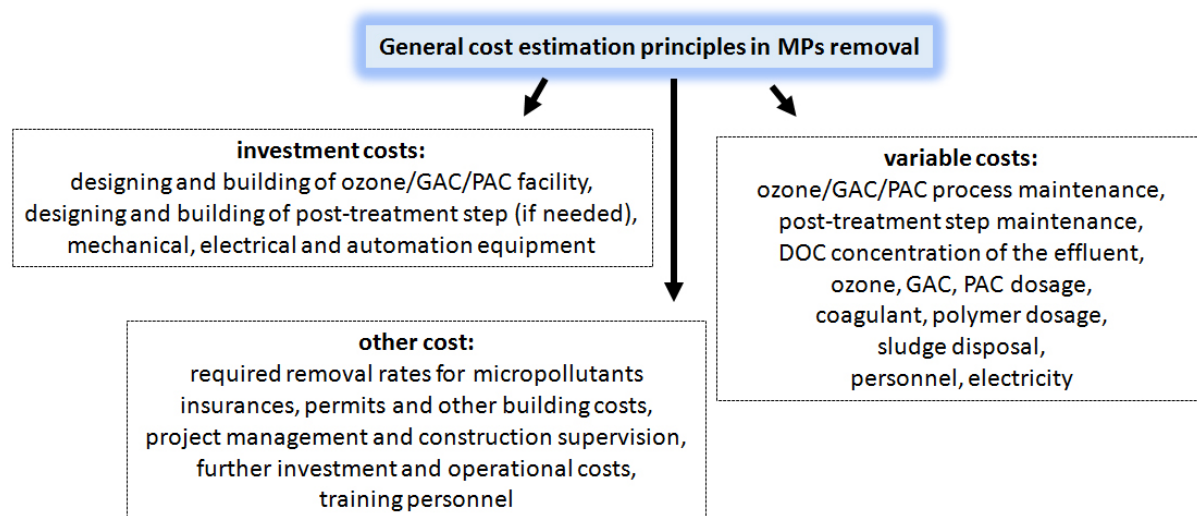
General cost estimation principles in MPs removal

investment costs:
designing and building of ozone/GAC/PAC facility,
designing and building of post-treatment step (if needed),
mechanical, electrical and automation equipment

variable costs:
ozone/GAC/PAC process maintenance,
post-treatment step maintenance,
DOC concentration of the effluent,
ozone, GAC, PAC dosage,
coagulant, polymer dosage,
sludge disposal,
personnel, electricity

other cost:
required removal rates for micropollutants
insurances, permits and other building costs,
project management and construction supervision,
further investment and operational costs,
training personnel